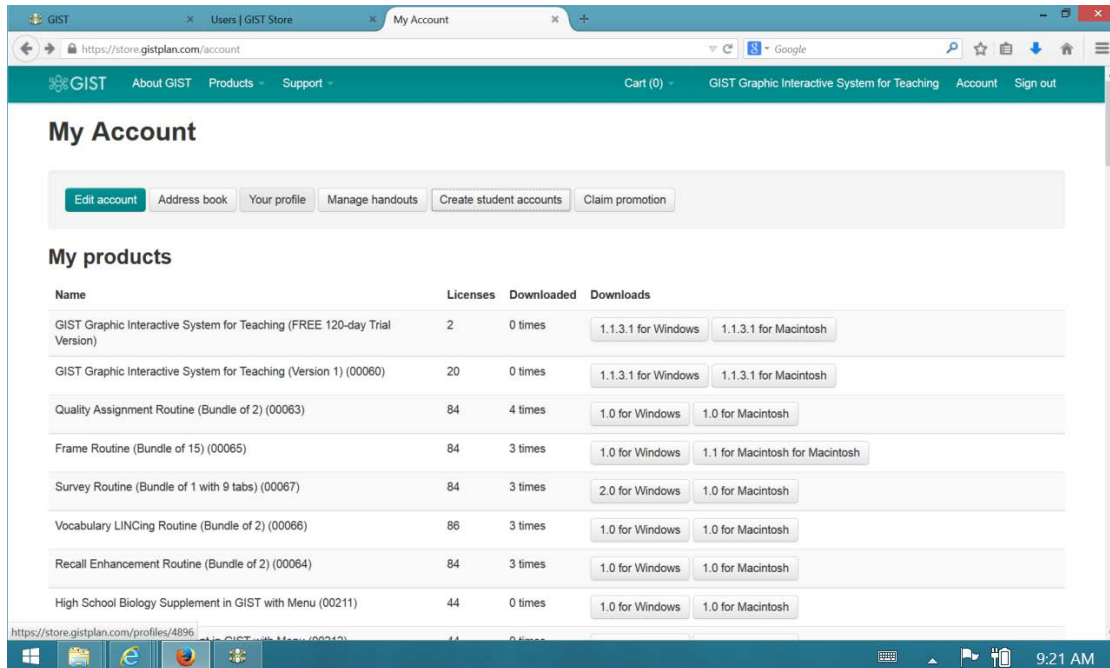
GIST × Users | GIST Store × My Account × +

https://store.gistplan.com/account Google

GIST About GIST Products Support Cart (0) GIST Graphic Interactive System for Teaching Account Sign out

My Account

Edit account Address book Your profile Manage handouts Create student accounts Claim promotion

My products

| Name | Licenses | Downloaded | Downloads |
|---|---|---|---|
| GIST Graphic Interactive System for Teaching (FREE 120-day Trial Version) | 2 | 0 times | 1.1.3.1 for Windows 1.1.3.1 for Macintosh |
| GIST Graphic Interactive System for Teaching (Version 1) (00060) | 20 | 0 times | 1.1.3.1 for Windows 1.1.3.1 for Macintosh |
| Quality Assignment Routine (Bundle of 2) (00063) | 84 | 4 times | 1.0 for Windows 1.0 for Macintosh |
| Frame Routine (Bundle of 15) (00065) | 84 | 3 times | 1.0 for Windows 1.1 for Macintosh for Macintosh |
| Survey Routine (Bundle of 1 with 9 tabs) (00067) | 84 | 3 times | 2.0 for Windows 1.0 for Macintosh |
| Vocabulary LINCing Routine (Bundle of 2) (00066) | 86 | 3 times | 1.0 for Windows 1.0 for Macintosh |
| Recall Enhancement Routine (Bundle of 2) (00064) | 84 | 3 times | 1.0 for Windows 1.0 for Macintosh |
| High School Biology Supplement in GIST with Menu (00211) | 44 | 0 times | 1.0 for Windows 1.0 for Macintosh |
| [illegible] in GIST with Menu (00212) | 44 | 0 times | |

https://store.gistplan.com/profiles/4896

9:21 AM